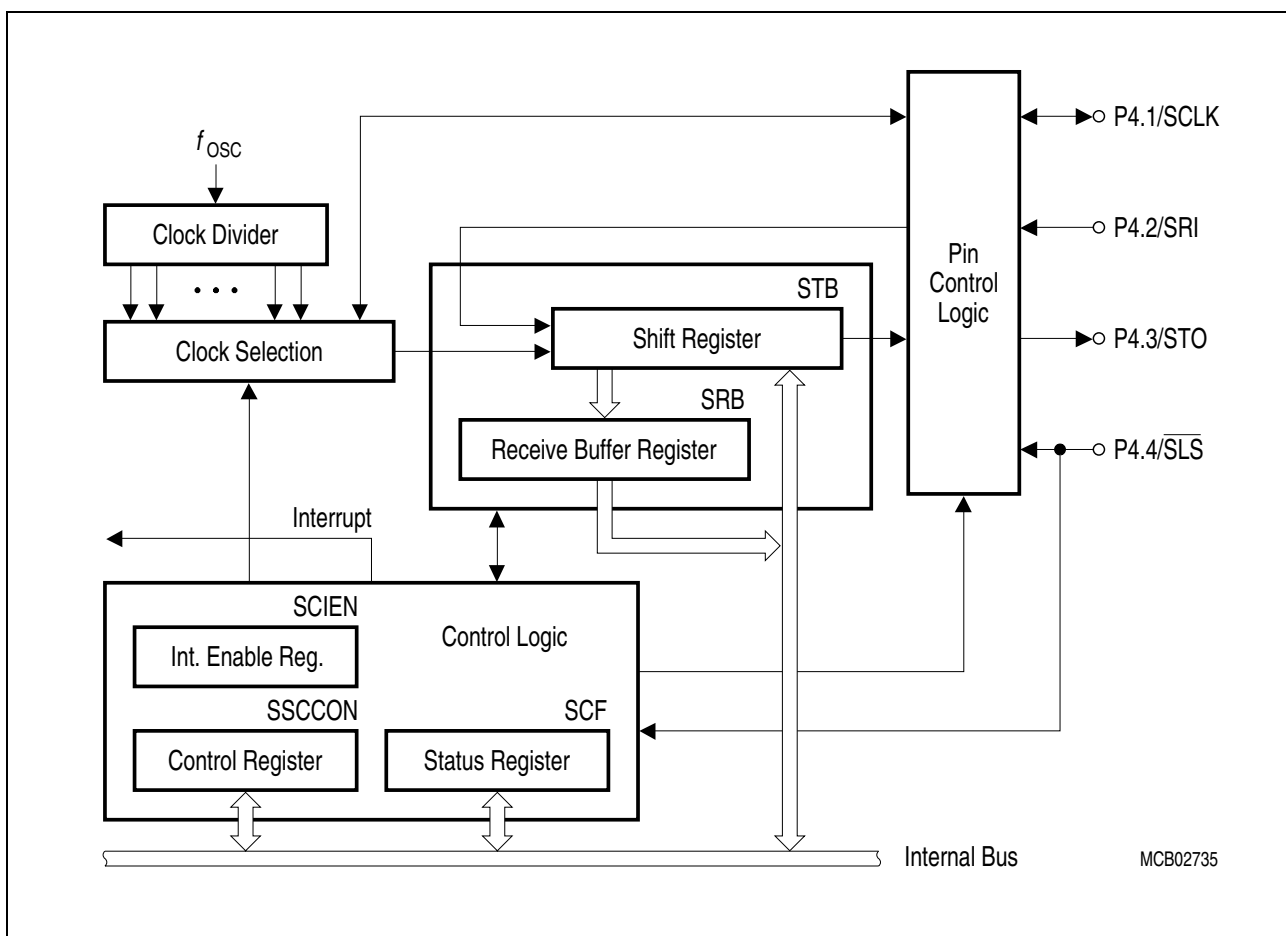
$f_{OSC}$

Clock Divider

• • •

Clock Selection

STB

Shift Register

SRB

Receive Buffer Register

Pin Control Logic

P4.1/SCLK

P4.2/SRI

P4.3/STO

P4.4/$\overline{SLS}$

Interrupt

SCIEN

Int. Enable Reg.

Control Logic

SSCCON

Control Register

SCF

Status Register

Internal Bus

MCB02735